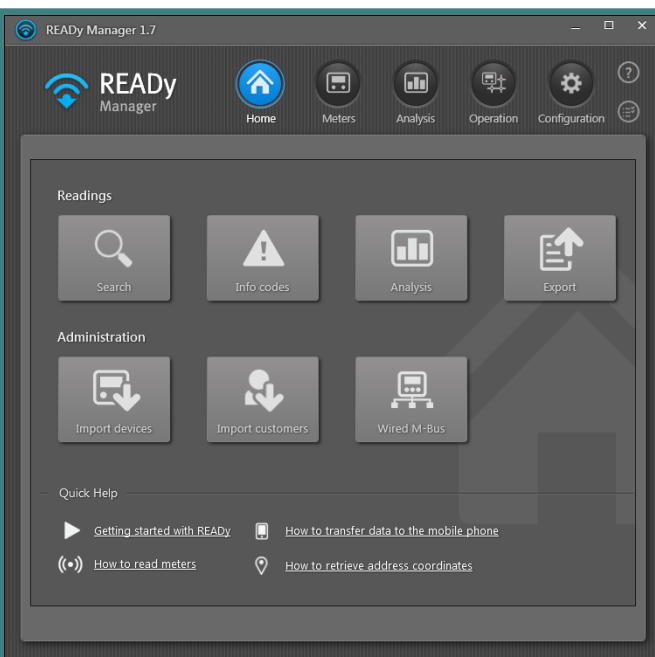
READy Manager 1.7

READy Manager

Home
Meters
Analysis
Operation
Configuration

Readings

Search
Info codes
Analysis
Export

Administration

Import devices
Import customers
Wired M-Bus

Quick Help

Getting started with READy
How to transfer data to the mobile phone
How to read meters
How to retrieve address coordinates